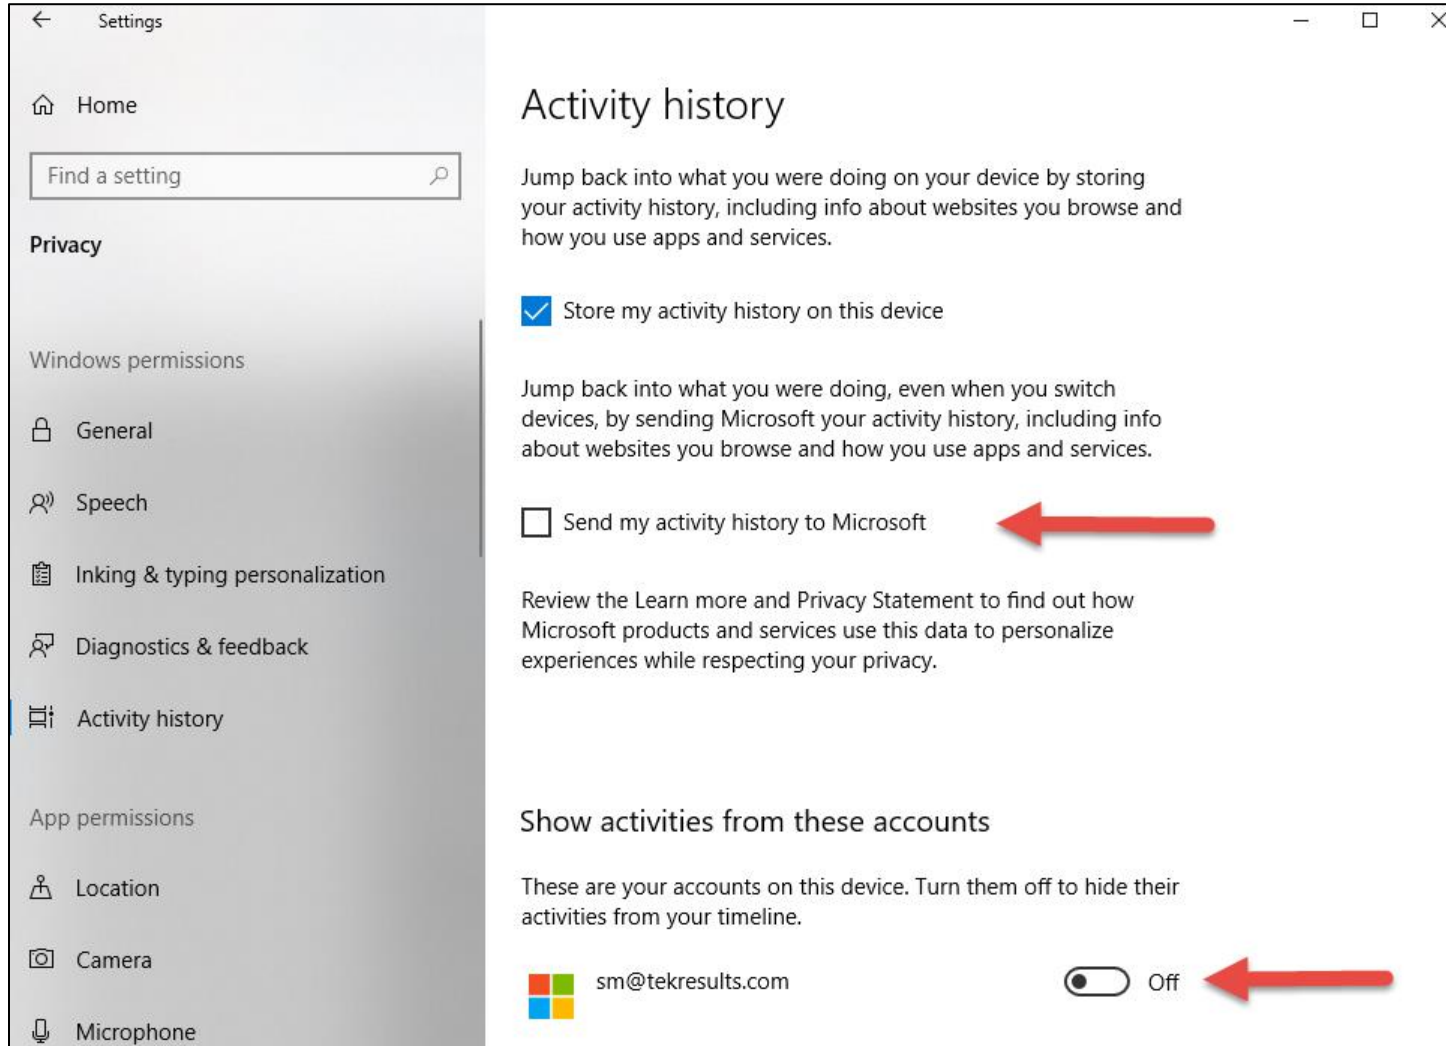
Settings

Home

Find a setting

Privacy

Windows permissions

General

Speech

Inking & typing personalization

Diagnostics & feedback

Activity history

App permissions

Location

Camera

Microphone

Activity history

Jump back into what you were doing on your device by storing your activity history, including info about websites you browse and how you use apps and services.

Store my activity history on this device

Jump back into what you were doing, even when you switch devices, by sending Microsoft your activity history, including info about websites you browse and how you use apps and services.

Send my activity history to Microsoft

Review the Learn more and Privacy Statement to find out how Microsoft products and services use this data to personalize experiences while respecting your privacy.

Show activities from these accounts

These are your accounts on this device. Turn them off to hide their activities from your timeline.

sm@tekresults.com

Off